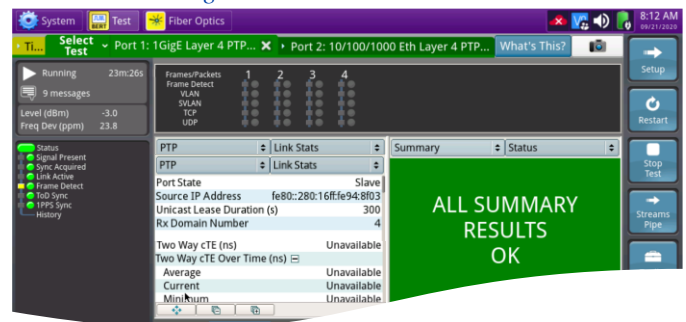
System
Test
Fiber Optics
8:12 AM
09/21/2020
Ti...
Select Test
Port 1: 1GigE Layer 4 PTP...
Port 2: 10/100/1000 Eth Layer 4 PTP...
What's This?

Setup
Restart
Stop Test
Streams Pipe

Running 23m:26s
9 messages
Level (dBm) -3.0
Freq Dev (ppm) 23.8

Frames/Packets
Frame Detect
VLAN
SVLAN
TCP
UDP
1 2 3 4

Status
Signal Present
Sync Acquired
Link Active
Frame Detect
ToD Sync
1PPS Sync
History

PTP
Link Stats
PTP
Link Stats

| | |
|---|---|
| Port State | Slave |
| Source IP Address | fe80::280:16ff:fe94:8f03 |
| Unicast Lease Duration (s) | 300 |
| Rx Domain Number | 4 |
| Two Way cTE (ns) | Unavailable |
| Two Way cTE Over Time (ns) ⊟ | |
| Average | Unavailable |
| Current | Unavailable |
| Minimum | Unavailable |

Summary
Status
ALL SUMMARY RESULTS OK